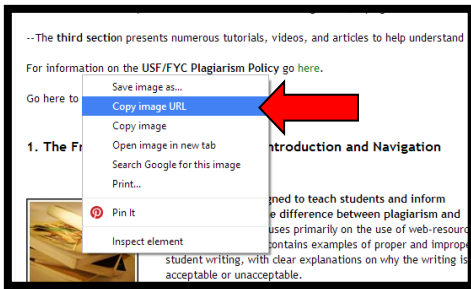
--The third section presents numerous tutorials, videos, and articles to help understand

For information on the USF/FYC Plagiarism Policy go here.

Go here to

Save image as...
Copy image URL
Copy image
Open image in new tab
Search Google for this image
Print...

Pin It

Inspect element

1. The Fr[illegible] Introduction and Navigation

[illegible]gned to teach students and inform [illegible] difference between plagiarism and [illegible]uses primarily on the use of web-resourc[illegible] contains examples of proper and improp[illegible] student writing, with clear explanations on why the writing is acceptable or unacceptable.